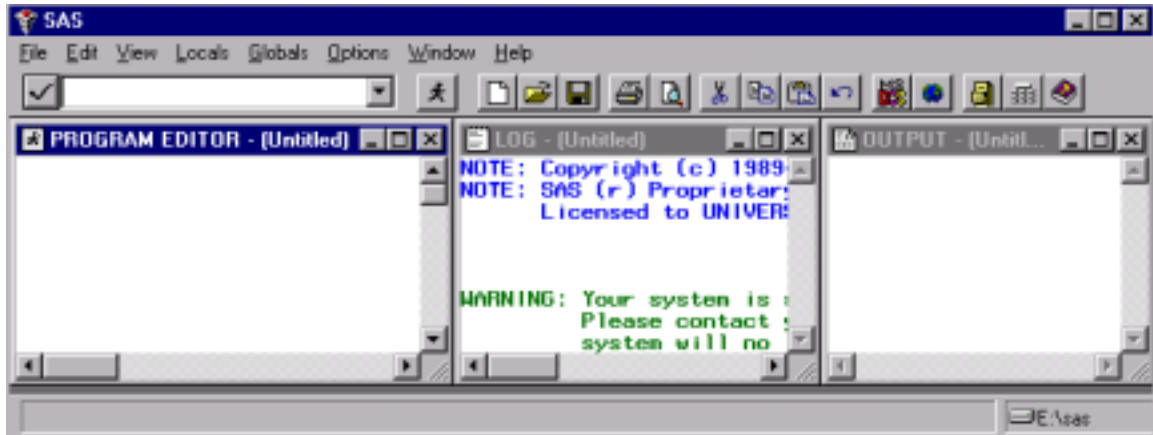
SAS

File Edit View Locals Globals Options Window Help

PROGRAM EDITOR - (Untitled)

LOG - (Untitled)

NOTE: Copyright (c) 1989
NOTE: SAS (r) Proprietary
Licensed to UNIVERS

WARNING: Your system is
Please contact
system will no

OUTPUT - (Untitl...

E:\sas